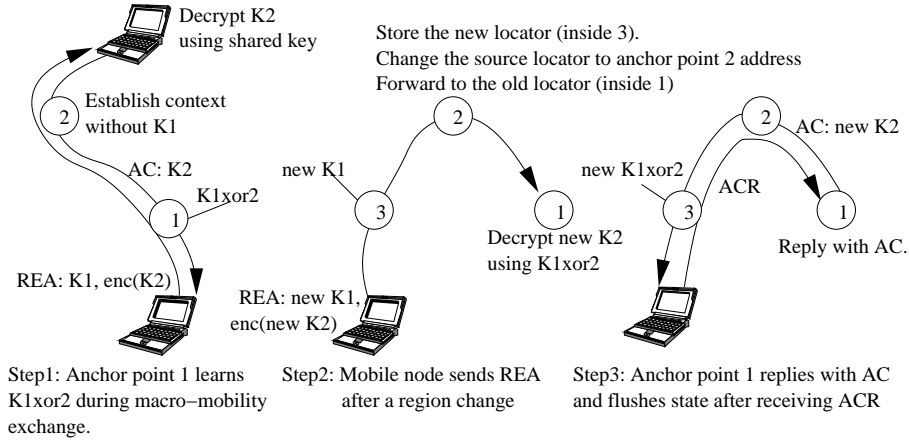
Decrypt K2 using shared key

Establish context without K1

2

AC: K2

K1xor2

1

REA: K1, enc(K2)

Step1: Anchor point 1 learns K1xor2 during macro−mobility exchange.

Store the new locator (inside 3).
Change the source locator to anchor point 2 address
Forward to the old locator (inside 1)

2

new K1

3

1

Decrypt new K2 using K1xor2

REA: new K1, enc(new K2)

Step2: Mobile node sends REA after a region change

2

AC: new K2

new K1xor2

ACR

3

1

Reply with AC.

Step3: Anchor point 1 replies with AC and flushes state after receiving ACR